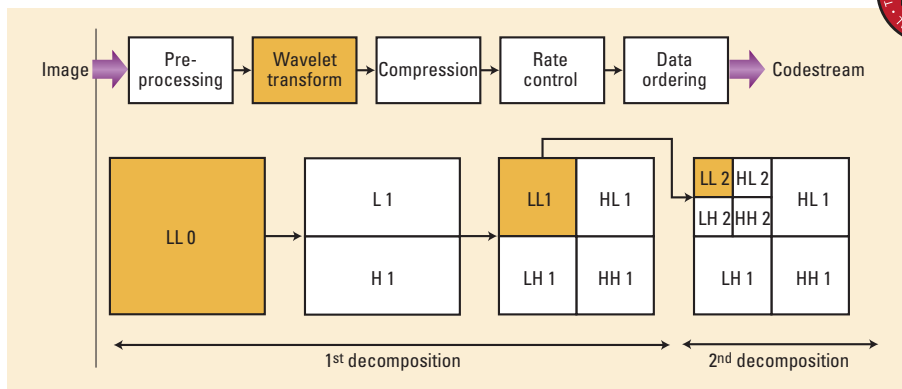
Image

Preprocessing

Wavelet transform

Compression

Rate control

Data ordering

Codestream

LL 0

L 1

H 1

LL1

HL 1

LH 1

HH 1

LL 2

HL 2

LH 2

HH 2

HL 1

LH 1

HH 1

1$^{st}$ decomposition

2$^{nd}$ decomposition